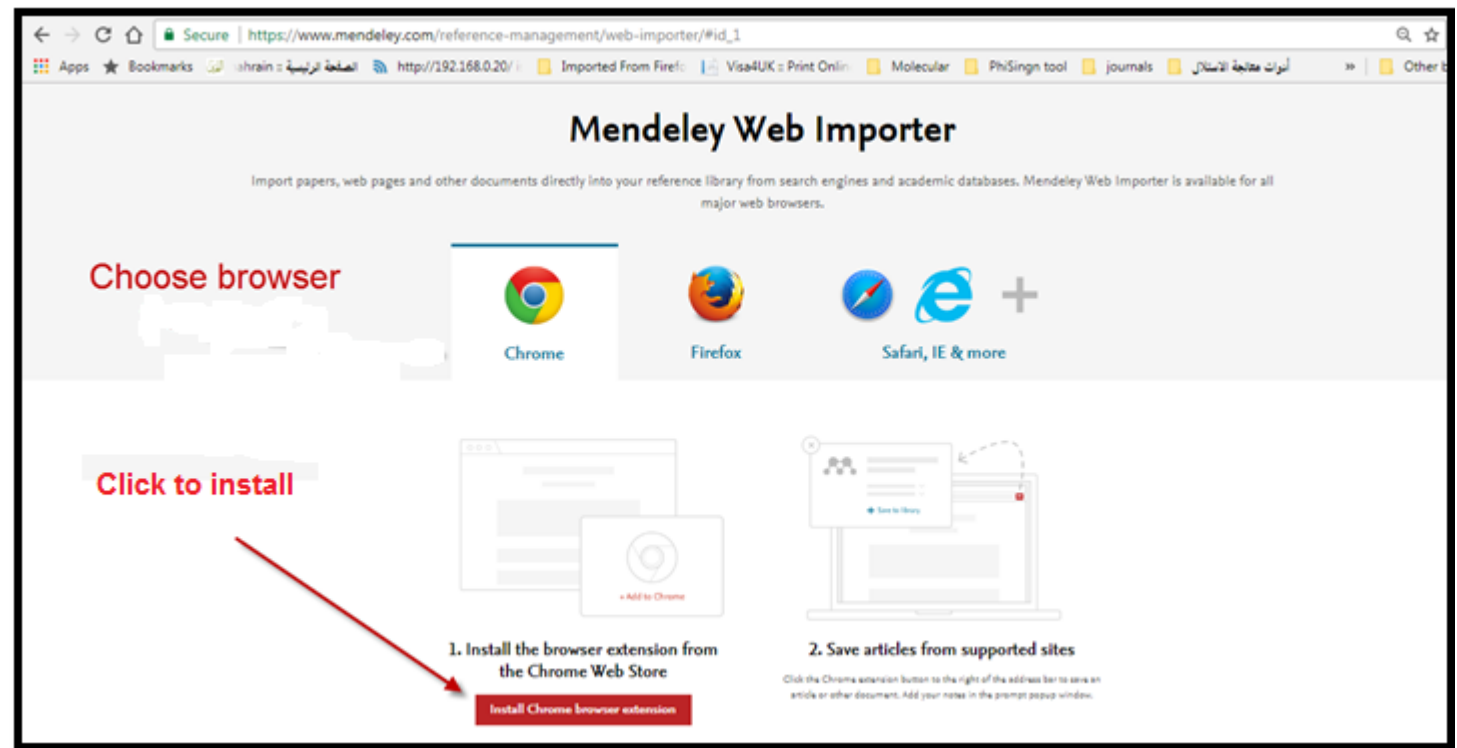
Secure | https://www.mendeley.com/reference-management/web-importer/#id_1

Apps Bookmarks ahrain :: الصفحة الرئيسية http://192.168.0.20/ Imported From Firefo Visa4UK :: Print Onlin Molecular PhiSingn tool journals أدوات معالجة الاستلال » Other b

Mendeley Web Importer

Import papers, web pages and other documents directly into your reference library from search engines and academic databases. Mendeley Web Importer is available for all major web browsers.

Choose browser

Chrome

Firefox

Safari, IE & more

Click to install

+ Add to Chrome

+ Save to library

1. Install the browser extension from the Chrome Web Store

Install Chrome browser extension

2. Save articles from supported sites

Click the Chrome extension button to the right of the address bar to save an article or other document. Add your notes in the prompt popup window.